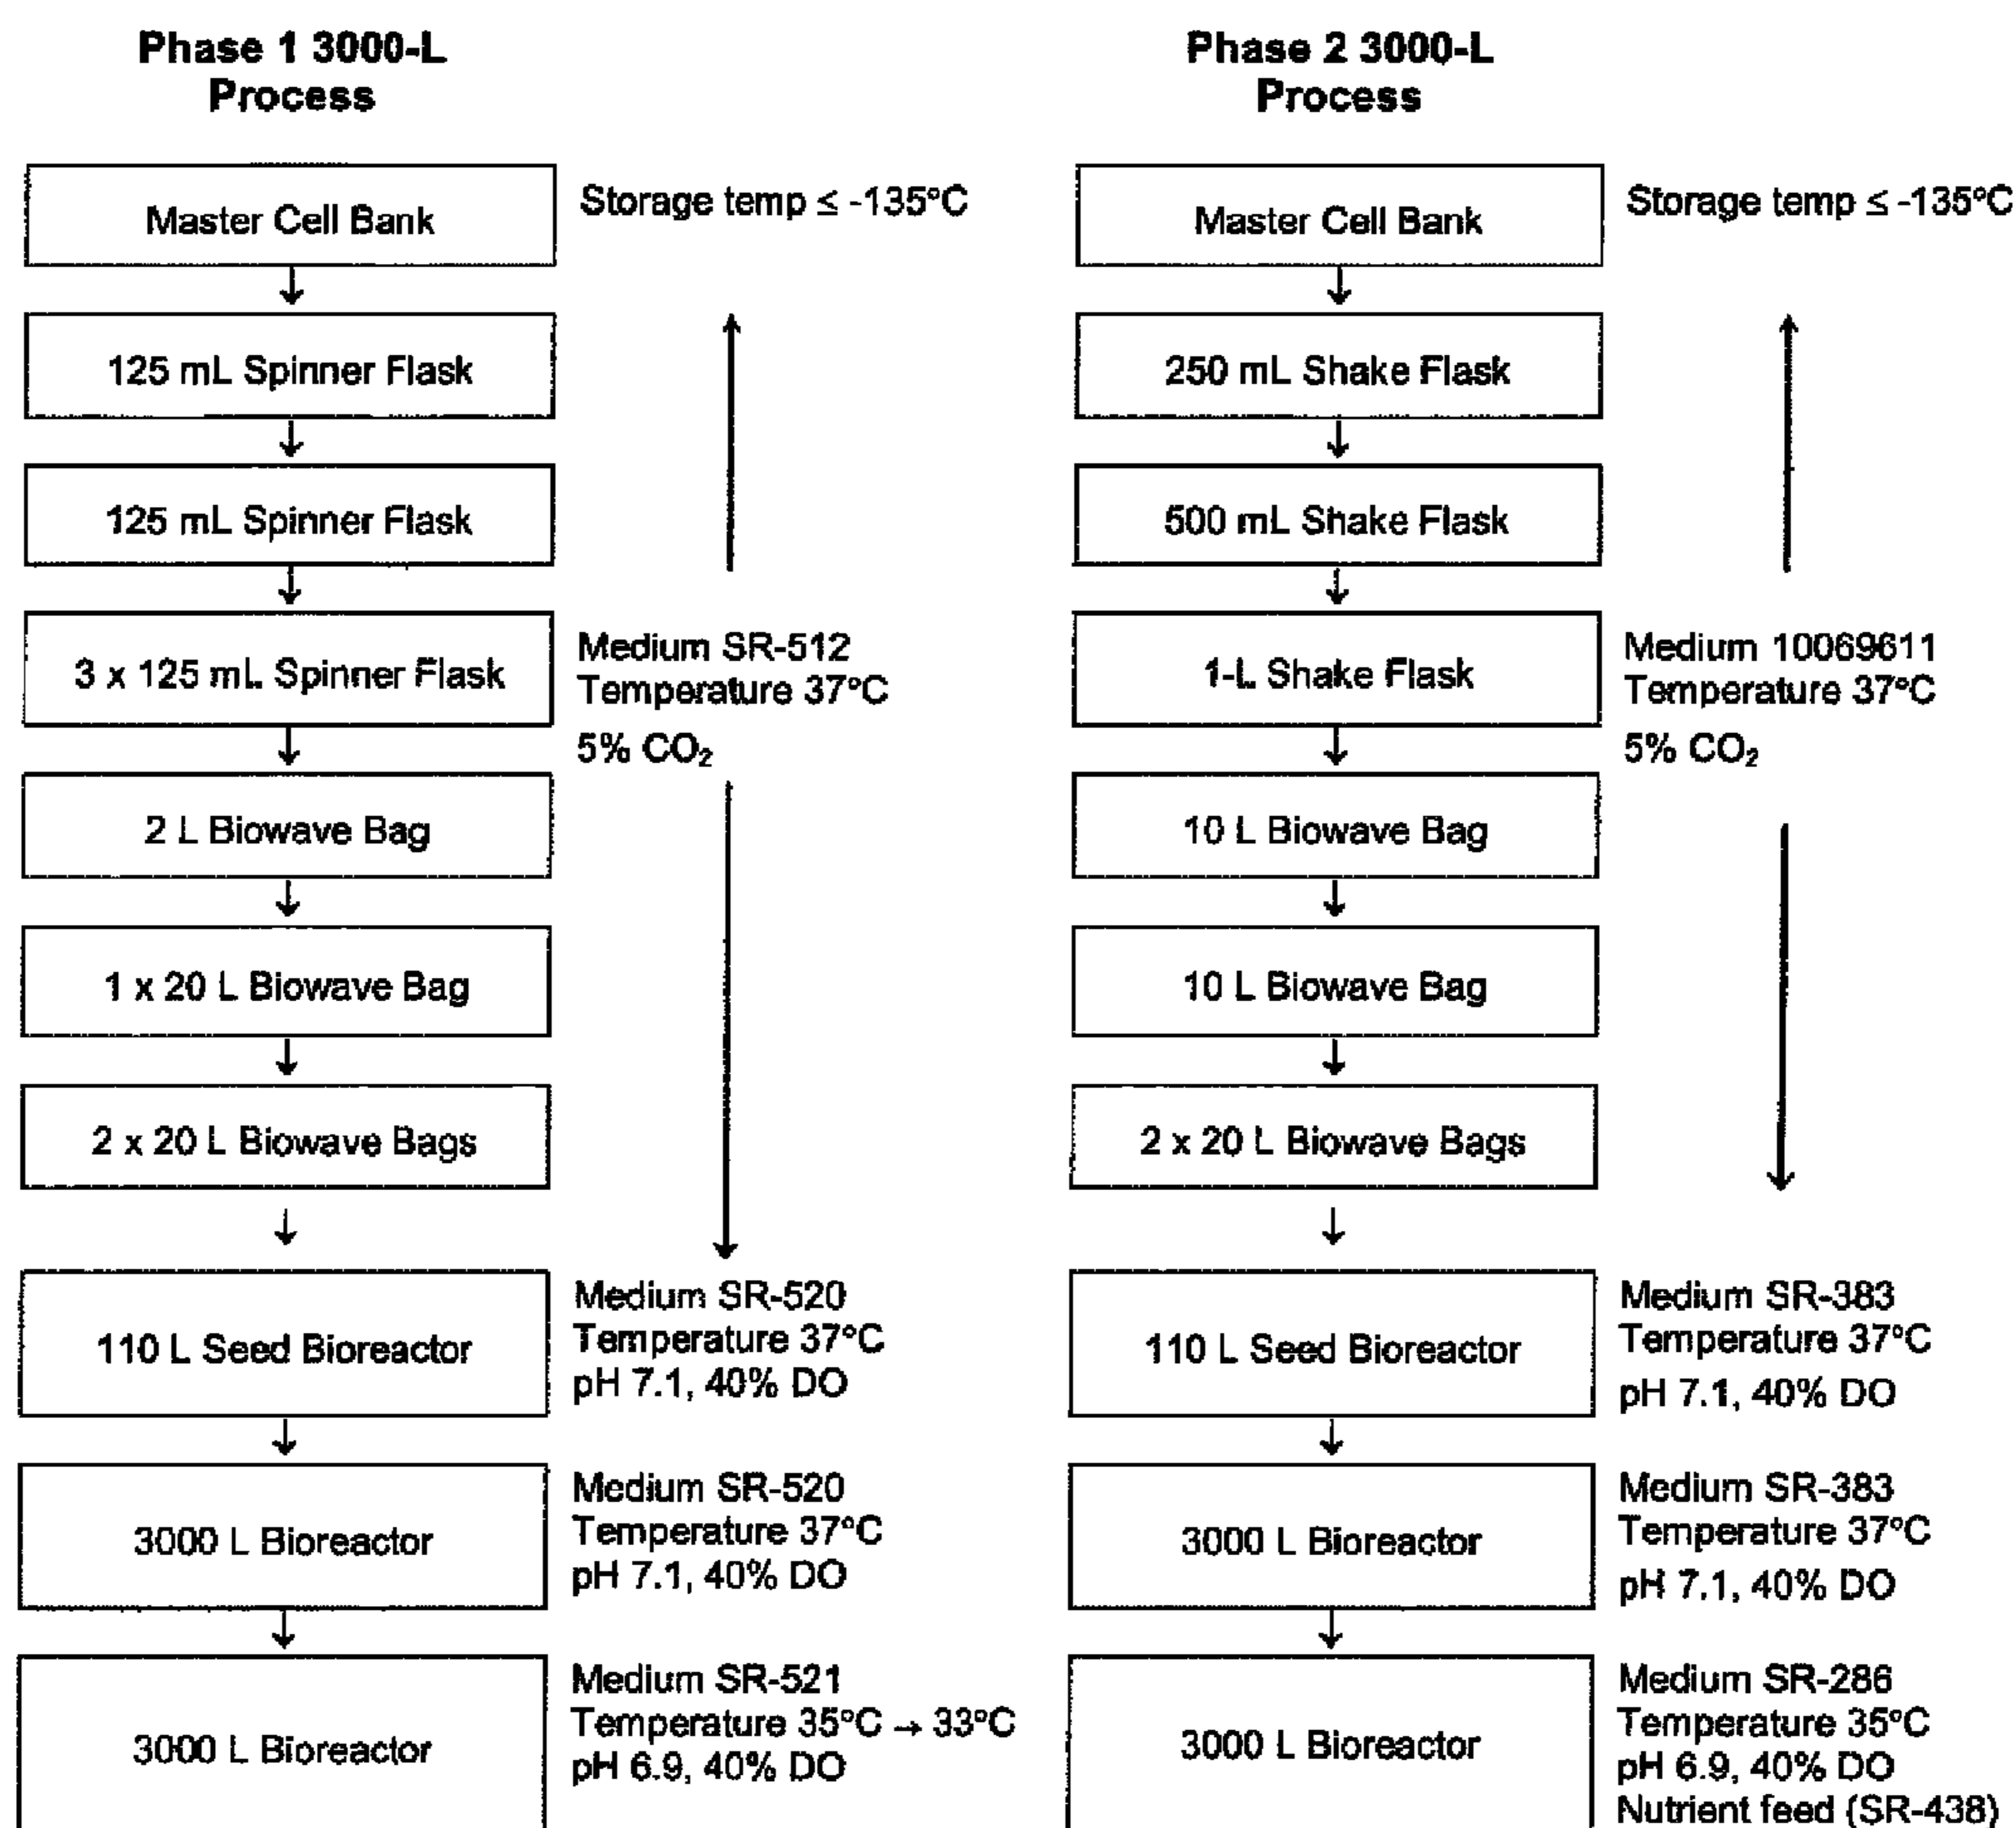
Phase 1 3000-L Process

Master Cell Bank

Storage temp ≤ -135°C

125 mL Spinner Flask

125 mL Spinner Flask

3 x 125 mL Spinner Flask

Medium SR-512
Temperature 37°C
5% $CO_2$

2 L Biowave Bag

1 x 20 L Biowave Bag

2 x 20 L Biowave Bags

110 L Seed Bioreactor

Medium SR-520
Temperature 37°C
pH 7.1, 40% DO

3000 L Bioreactor

Medium SR-520
Temperature 37°C
pH 7.1, 40% DO

3000 L Bioreactor

Medium SR-521
Temperature 35°C → 33°C
pH 6.9, 40% DO

Phase 2 3000-L Process

Master Cell Bank

Storage temp ≤ -135°C

250 mL Shake Flask

500 mL Shake Flask

1-L Shake Flask

Medium 10069611
Temperature 37°C
5% $CO_2$

10 L Biowave Bag

10 L Biowave Bag

2 x 20 L Biowave Bags

110 L Seed Bioreactor

Medium SR-383
Temperature 37°C
pH 7.1, 40% DO

3000 L Bioreactor

Medium SR-383
Temperature 37°C
pH 7.1, 40% DO

3000 L Bioreactor

Medium SR-286
Temperature 35°C
pH 6.9, 40% DO
Nutrient feed (SR-438)